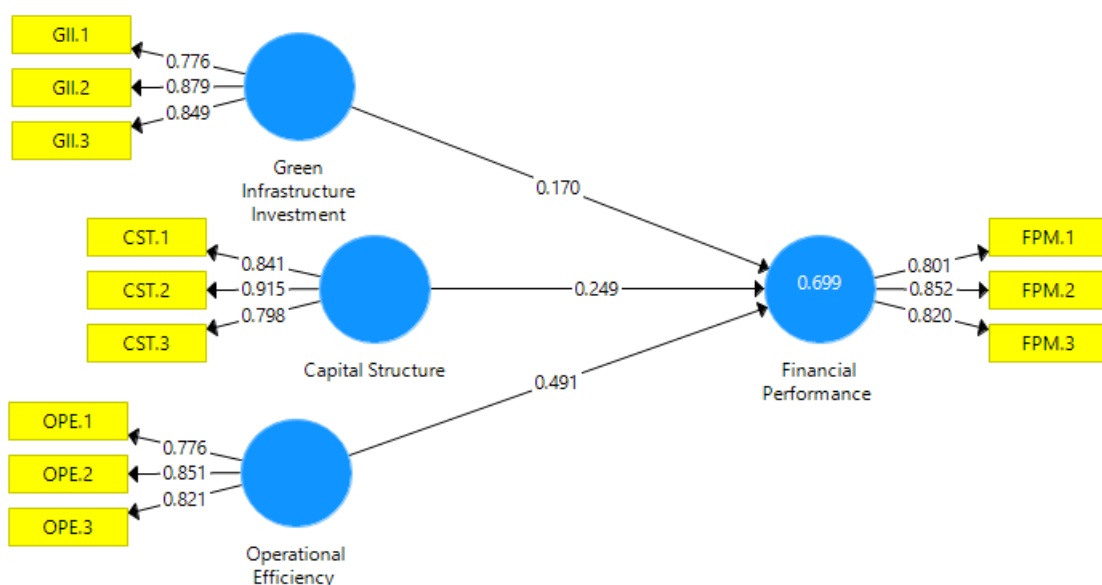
GII.1
0.776
GII.2
0.879
GII.3
0.849
Green Infrastructure Investment

0.170

CST.1
0.841
CST.2
0.915
CST.3
0.798
Capital Structure

0.249

OPE.1
0.776
OPE.2
0.851
OPE.3
0.821
Operational Efficiency

0.491

0.699
Financial Performance

0.801
FPM.1
0.852
FPM.2
0.820
FPM.3